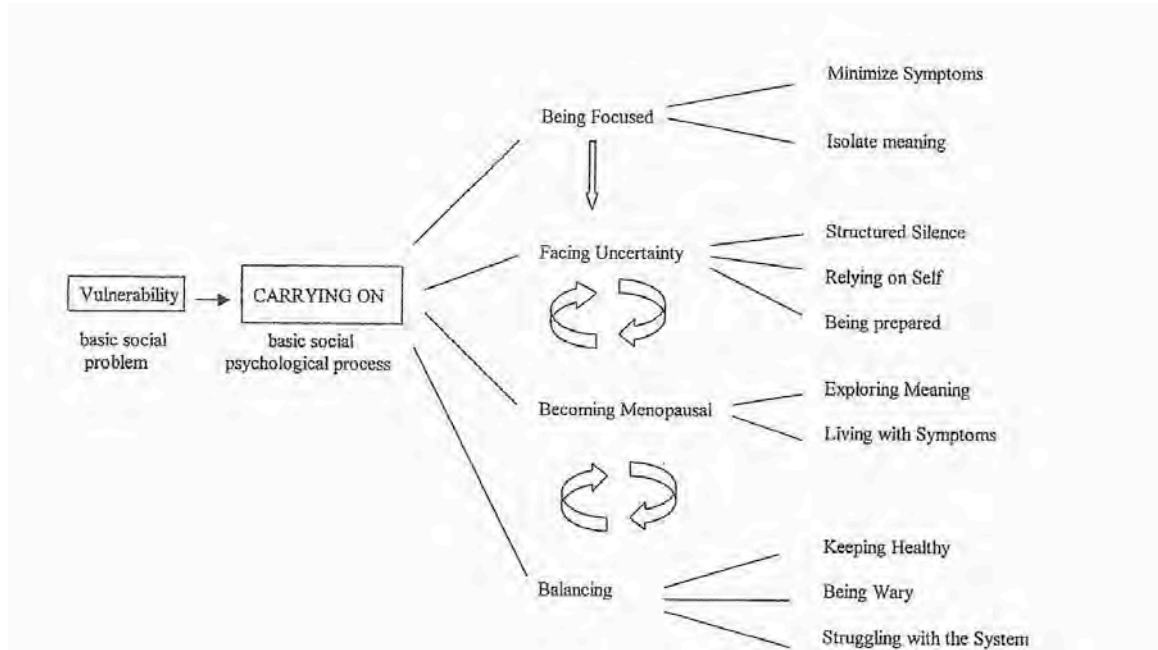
Vulnerability

basic social problem

CARRYING ON

basic social psychological process

Being Focused

Minimize Symptoms

Isolate meaning

Facing Uncertainty

Structured Silence

Relying on Self

Being prepared

Becoming Menopausal

Exploring Meaning

Living with Symptoms

Balancing

Keeping Healthy

Being Wary

Struggling with the System